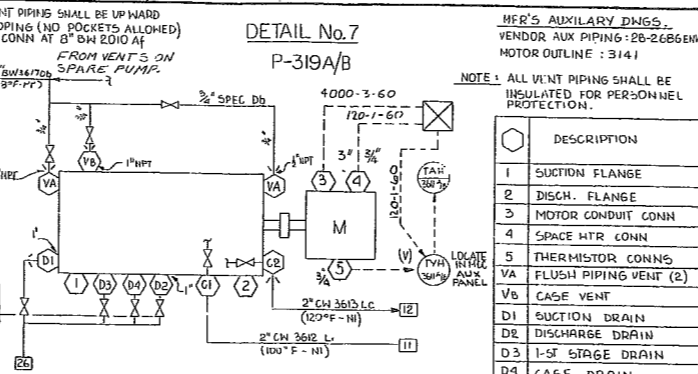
NT PIPING SHALL BE UPWARD
PING (NO POCKETS ALLOWED)
CONN AT 8" BW 2010 AF
FROM VENTS ON
SPARE PUMP.
"BW3617bb
3"F-FF)

DETAIL No.7
P-319A/B

MFR'S AUXILARY DWGS.
VENDOR AUX PIPING: 28-2686EN
MOTOR OUTLINE: 3141

NOTE: ALL VENT PIPING SHALL BE INSULATED FOR PERSONNEL PROTECTION.

3/4" SPEC Db
4000-3-60
120-1-60
1" NPT
VB
VA
VA
3/4" NPT
3"
3/4"
3
4
TAH 3617b
120-1-60
NPT
M
D1
1"
3/4
5
(V)
TYH 3617b
LOCATE IN HOC AUX PANEL
1
D3
D4
D2
1 1/2"
C1
2
C2
2" CW 3613 LC (120°F - NI)
12
2" CW 3612 L (100°F - NI)
11
26

| ⬡ | DESCRIPTION |
|---|---|
| 1 | SUCTION FLANGE |
| 2 | DISCH. FLANGE |
| 3 | MOTOR CONDUIT CONN |
| 4 | SPACE HTR CONN |
| 5 | THERMISTOR CONNS |
| VA | FLUSH PIPING VENT (2) |
| VB | CASE VENT |
| D1 | SUCTION DRAIN |
| D2 | DISCHARGE DRAIN |
| D3 | 1-ST STAGE DRAIN |
| D4 | CASE DRAIN |